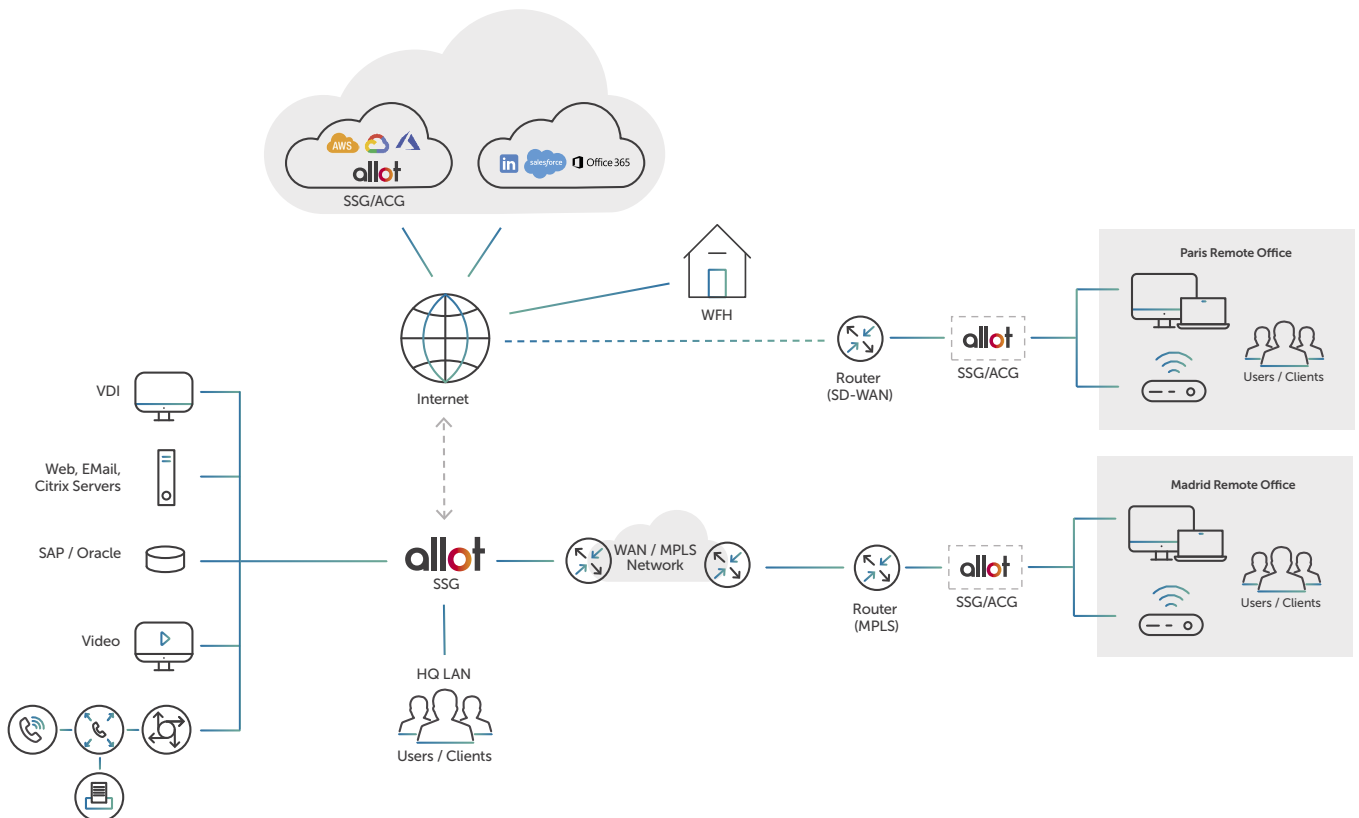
AWS
allot
SSG/ACG

salesforce
Office 365

WFH

Paris Remote Office

Internet

Router
(SD-WAN)

allot
SSG/ACG

Users / Clients

VDI

Web, EMail,
Citrix Servers

Madrid Remote Office

SAP / Oracle

allot
SSG

WAN / MPLS
Network

Router
(MPLS)

allot
SSG/ACG

Users / Clients

Video

HQ LAN

Users / Clients